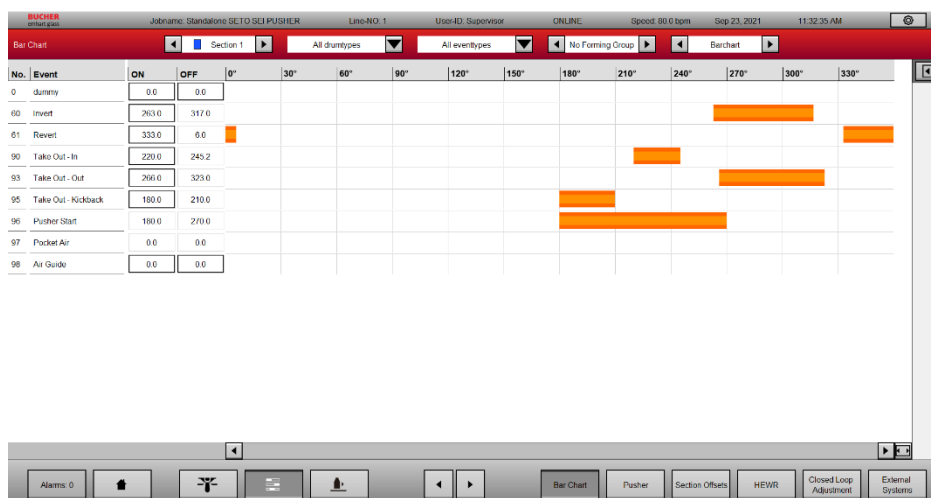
BUCHER emhart glass

Jobname: Standalone SETO SEI PUSHER Line-NO: 1 User-ID: Supervisor ONLINE Speed: 80.0 bpm Sep 23, 2021 11:32:35 AM

Bar Chart

Section 1

All drumtypes

All eventtypes

No Forming Group

Barchart

| No. | Event | ON | OFF |
|---|---|---|---|
| 0 | dummy | 0.0 | 0.0 |
| 60 | Invert | 263.0 | 317.0 |
| 61 | Revert | 333.0 | 6.0 |
| 90 | Take Out - In | 220.0 | 245.2 |
| 93 | Take Out - Out | 266.0 | 323.0 |
| 95 | Take Out - Kickback | 180.0 | 210.0 |
| 96 | Pusher Start | 180.0 | 270.0 |
| 97 | Pocket Air | 0.0 | 0.0 |
| 98 | Air Guide | 0.0 | 0.0 |

0° 30° 60° 90° 120° 150° 180° 210° 240° 270° 300° 330°

Alarms: 0

Bar Chart Pusher Section Offsets HEWR Closed Loop Adjustment External Systems